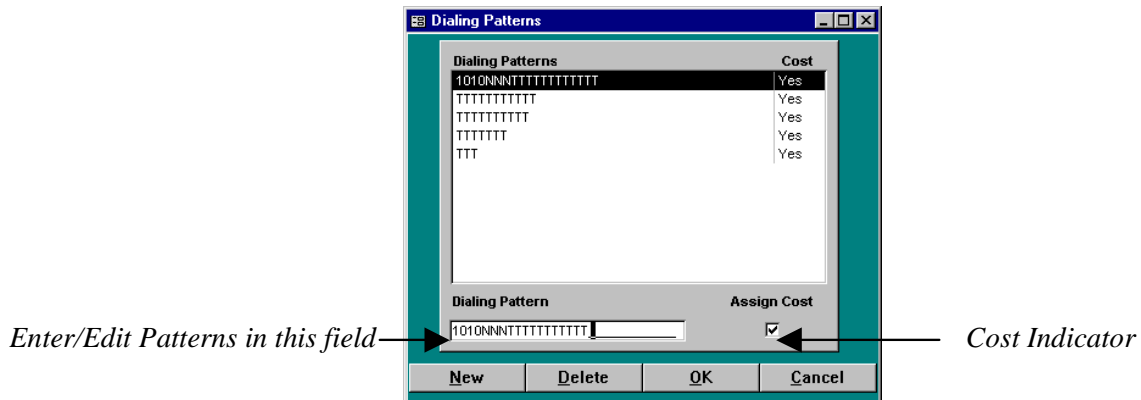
Dialing Patterns

| Dialing Patterns | Cost |
|---|---|
| 1010NNNTTTTTTTTTTTT | Yes |
| TTTTTTTTTTT | Yes |
| TTTTTTTTTT | Yes |
| TTTTTTT | Yes |
| TTT | Yes |

Dialing Pattern

Assign Cost

Enter/Edit Patterns in this field

1010NNNTTTTTTTTTTTT

Cost Indicator

New Delete OK Cancel